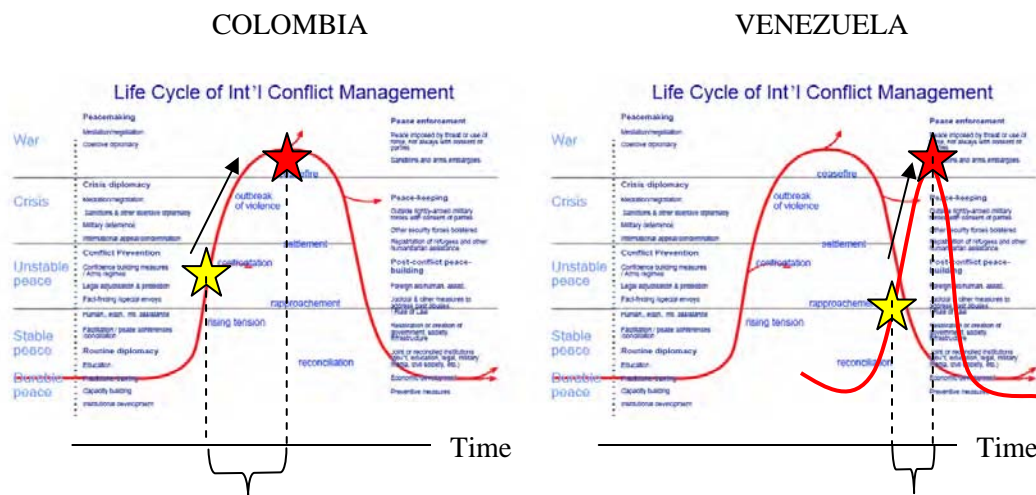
COLOMBIA

Life Cycle of Int'l Conflict Management

War
Crisis
Unstable peace
Stable peace
Durable peace

Peacemaking
Mediation/negotiation
Coercive diplomacy

Crisis diplomacy
Mediation/negotiation
Sanctions & other coercive diplomacy
Military deterrence
International appeal/condemnation

Conflict Prevention
Confidence building measures / Arms regimes
Legal adjudication & arbitration
Fact-finding /special envoys

Human, econ., mil. assistance
Facilitation / peace conferences conciliation

Routine diplomacy
Education
Problem-solving
Capacity building
Institutional development

outbreak of violence
ceasefire
confrontation
settlement
rapprochement
rising tension
reconciliation

Peace enforcement
Peace imposed by threat or use of force, not always with consent of parties
Sanctions and arms embargoes

Peace-keeping
Outside lightly-armed military forces with consent of parties
Other security forces bolstered
Repatriation of refugees and other humanitarian assistance

Post-conflict peace-building
Foreign aid/human. assist.
Judicial & other measures to address past abuses / Rule of Law
Restoration or creation of government, society, infrastructure
Joint or reconciled institutions (gov't, education, legal, military, media, civil society, etc.)
Economic development
Preventive measures

Time

VENEZUELA

Life Cycle of Int'l Conflict Management

War
Crisis
Unstable peace
Stable peace
Durable peace

Peacemaking
Mediation/negotiation
Coercive diplomacy

Crisis diplomacy
Mediation/negotiation
Sanctions & other coercive diplomacy
Military deterrence
International appeal/condemnation

Conflict Prevention
Confidence building measures / Arms regimes
Legal adjudication & arbitration
Fact-finding /special envoys

Human, econ., mil. assistance
Facilitation / peace conferences conciliation

Routine diplomacy
Education
Problem-solving
Capacity building
Institutional development

outbreak of violence
ceasefire
confrontation
settlement
rapprochement
rising tension
reconciliation

Peace enforcement
Peace imposed by threat or use of force, not always with consent of parties
Sanctions and arms embargoes

Peace-keeping
Outside lightly-armed military forces with consent of parties
Other security forces bolstered
Repatriation of refugees and other humanitarian assistance

Post-conflict peace-building
Foreign aid/human. assist.
Judicial & other measures to address past abuses
Restoration or creation of government, society, infrastructure
Joint or reconciled institutions (gov't, education, legal, military, media, civil society, etc.)
Economic development
Preventive measures

Time